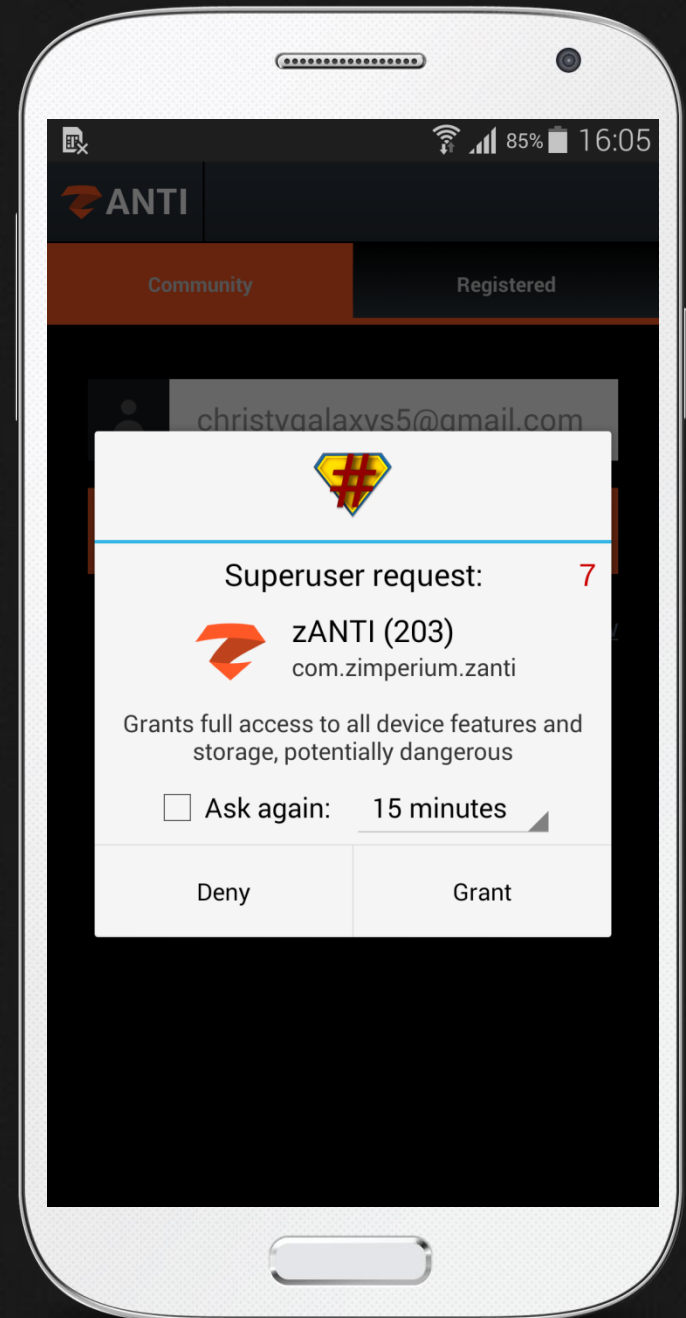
85% 16:05

ANTI

Community

Registered

christygalaxys5@gmail.com

Superuser request: 7

zANTI (203)
com.zimperium.zanti

Grants full access to all device features and storage, potentially dangerous

Ask again: 15 minutes

Deny

Grant